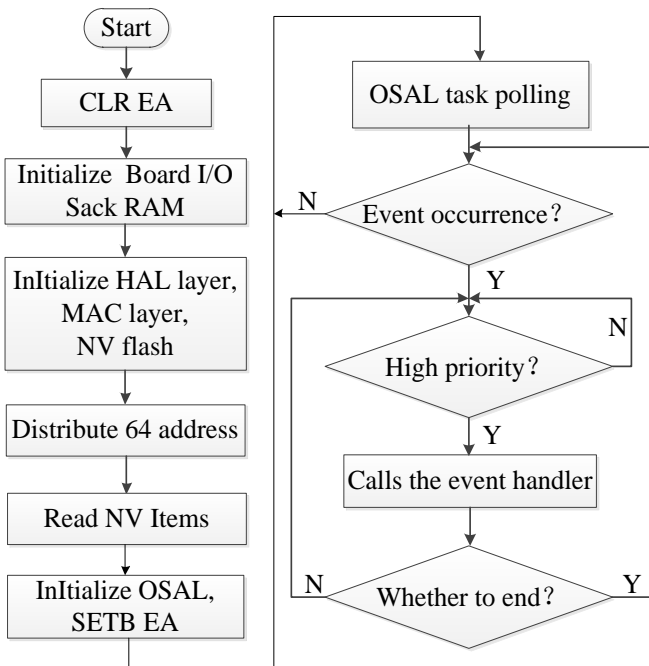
Start

CLR EA

Initialize Board I/O Sack RAM

InItialize HAL layer, MAC layer, NV flash

Distribute 64 address

Read NV Items

InItialize OSAL, SETB EA

OSAL task polling

N

Event occurrence?

Y

N

High priority?

Y

Calls the event handler

N

Whether to end?

Y